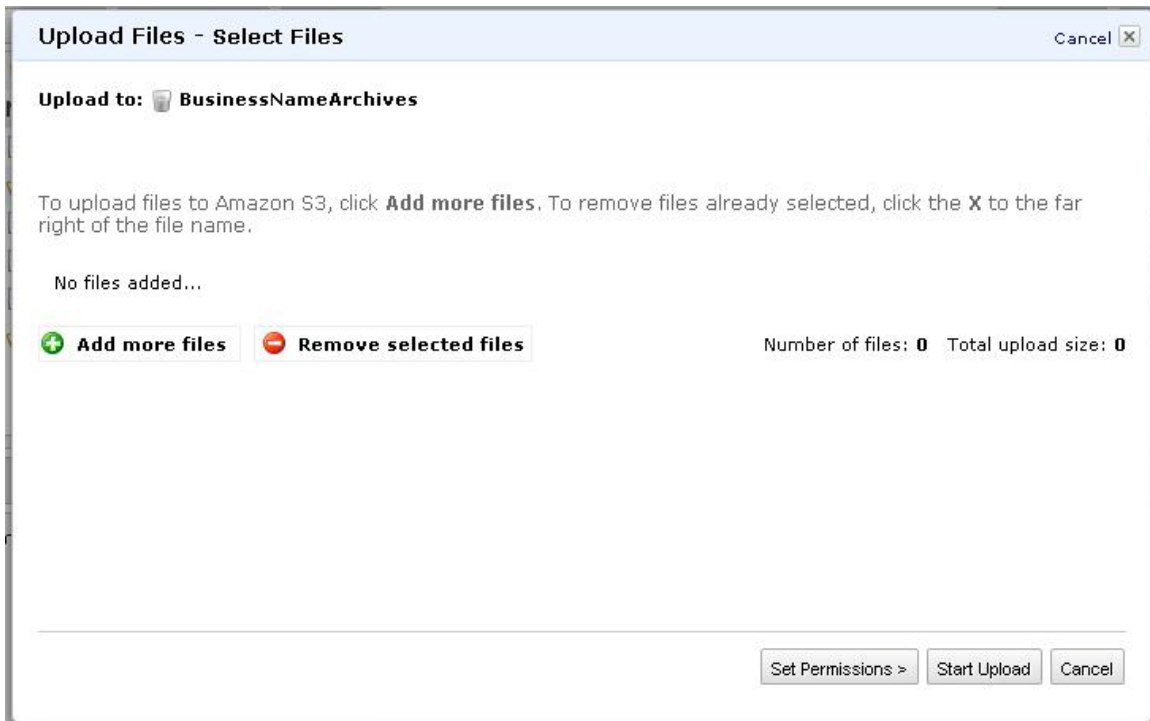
Upload Files - Select Files

Cancel

Upload to: BusinessNameArchives

To upload files to Amazon S3, click Add more files. To remove files already selected, click the X to the far right of the file name.

No files added...

Add more files

Remove selected files

Number of files: 0 Total upload size: 0

Set Permissions >

Start Upload

Cancel